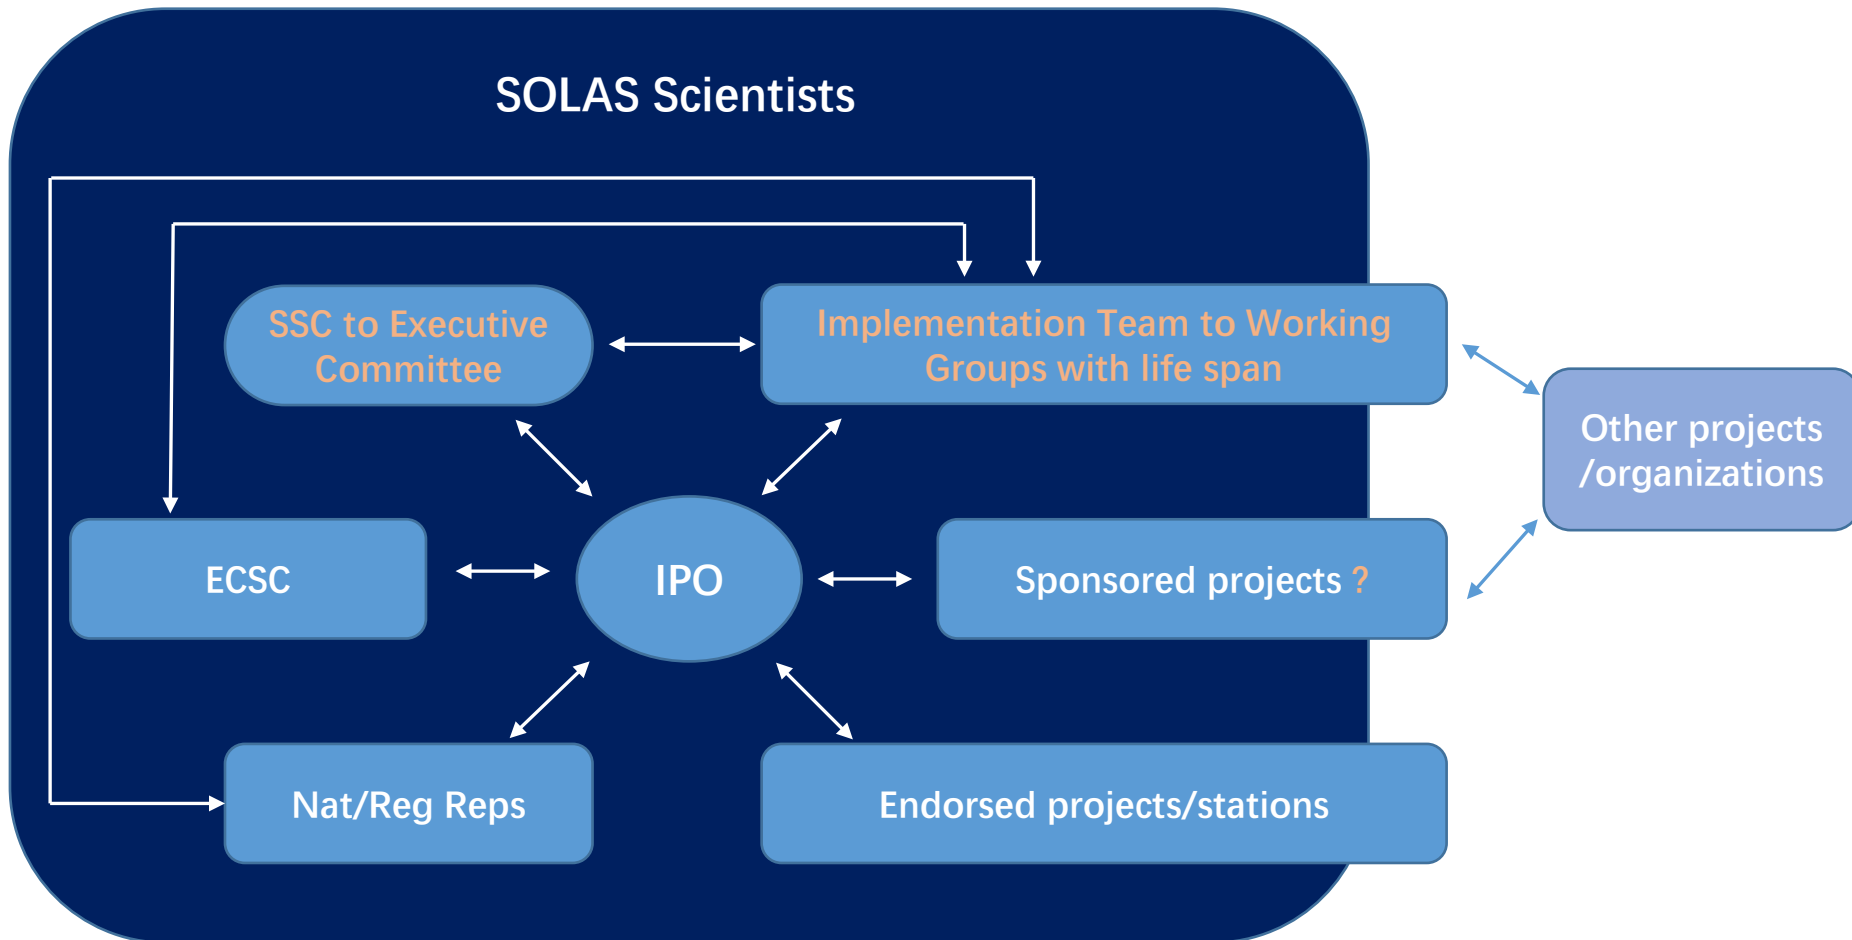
SOLAS Scientists

SSC to Executive Committee

Implementation Team to Working Groups with life span

Other projects /organizations

ECSC

IPO

Sponsored projects ?

Nat/Reg Reps

Endorsed projects/stations